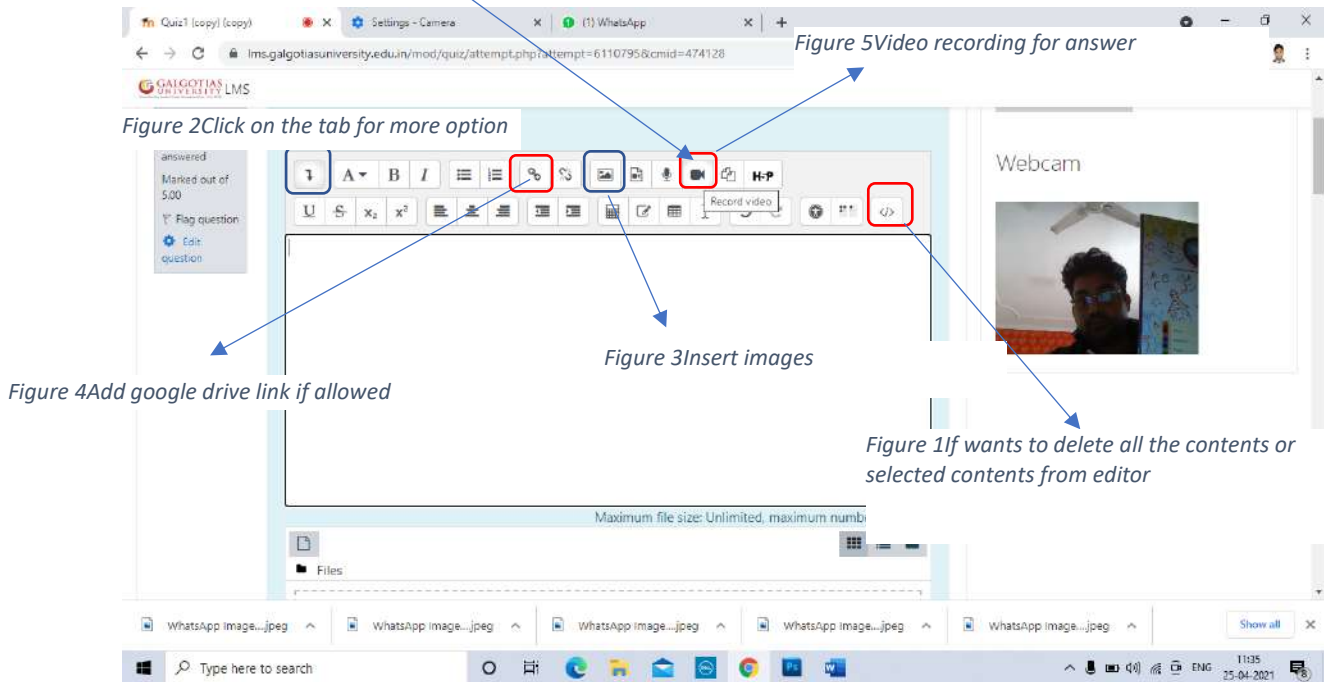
Quiz1 (copy) (copy)
Settings - Camera
(1) WhatsApp
lms.galgotiasuniversity.edu.in/mod/quiz/attempt.php?attempt=6110795&cmid=474128
Figure 5Video recording for answer
GALGOTIAS UNIVERSITY LMS
Figure 2Click on the tab for more option
answered
Marked out of 5.00
Flag question
Edit question
Record video
Webcam
Figure 3Insert images
Figure 4Add google drive link if allowed
Figure 1If wants to delete all the contents or selected contents from editor
Maximum file size: Unlimited, maximum numb
Files
WhatsApp Image....jpeg
WhatsApp Image....jpeg
WhatsApp Image....jpeg
WhatsApp Image....jpeg
WhatsApp Image....jpeg
Show all
Type here to search
ENG 11:35 25-04-2021